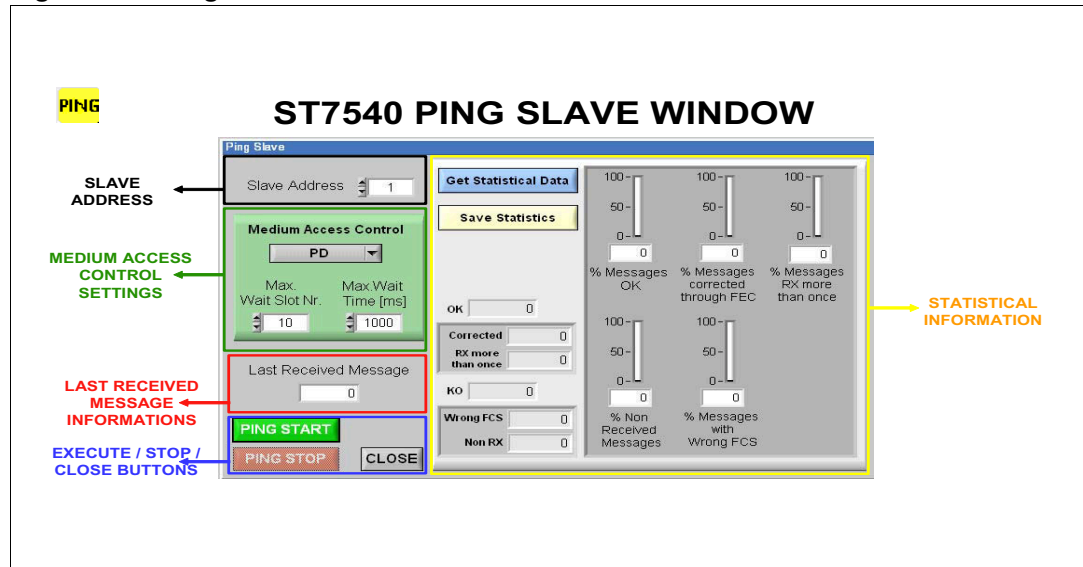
PING

ST7540 PING SLAVE WINDOW

Ping Slave

SLAVE ADDRESS

Slave Address 1

MEDIUM ACCESS CONTROL SETTINGS

Medium Access Control

PD

Max. Wait Slot Nr. 10

Max.Wait Time [ms] 1000

LAST RECEIVED MESSAGE INFORMATIONS

Last Received Message 0

EXECUTE / STOP / CLOSE BUTTONS

PING START

PING STOP

CLOSE

Get Statistical Data

Save Statistics

OK 0

Corrected 0

RX more than once 0

KO 0

Wrong FCS 0

Non RX 0

100
50
0
0
% Messages OK

100
50
0
0
% Messages corrected through FEC

100
50
0
0
% Messages RX more than once

100
50
0
0
% Non Received Messages

100
50
0
0
% Messages with Wrong FCS

STATISTICAL INFORMATION